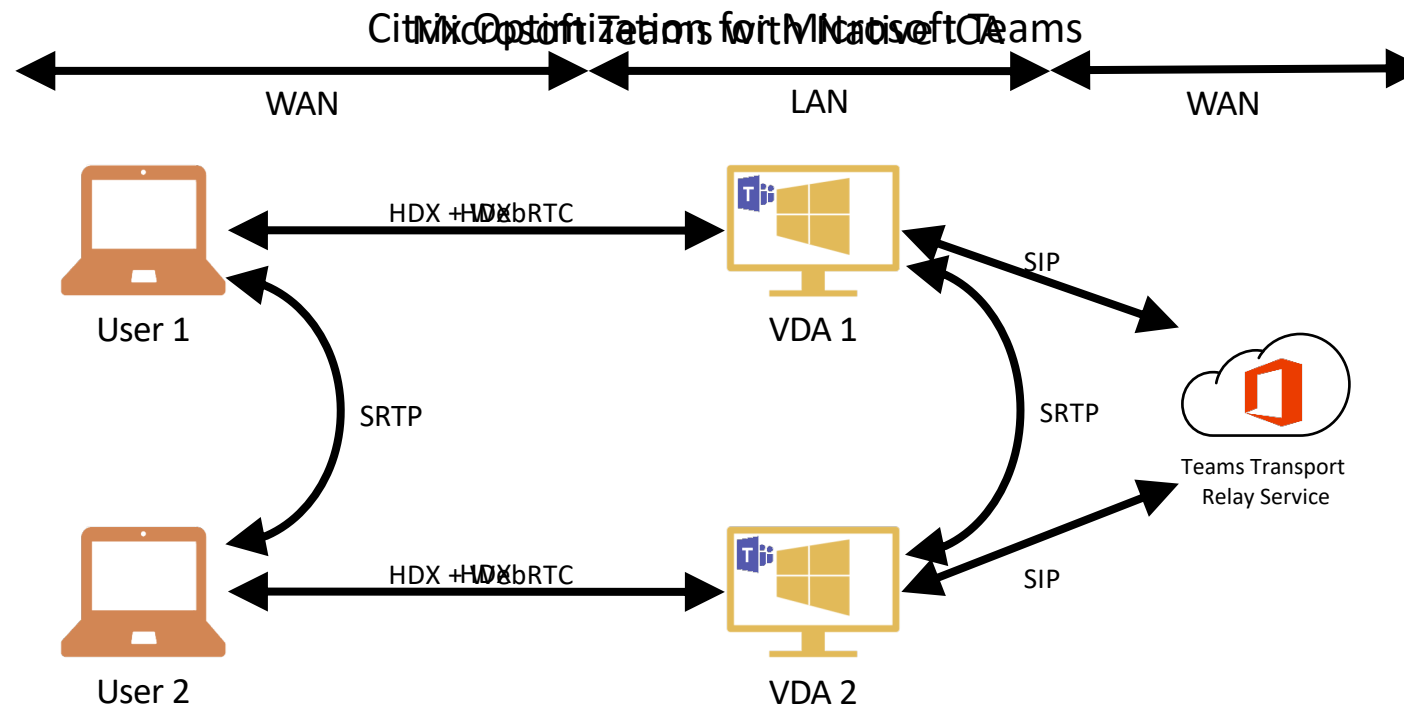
Citrix Optimization for Microsoft Teams
Microsoft Teams with Native ICE

WAN

LAN

WAN

HDX + WebRTC
HDX

User 1

VDA 1

SIP

SRTP

SRTP

Teams Transport Relay Service

HDX + WebRTC
HDX

SIP

User 2

VDA 2